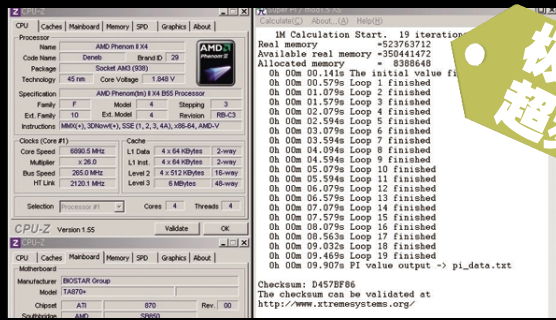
CPU-Z

CPU | Caches | Mainboard | Memory | SPD | Graphics | About

Processor
Name: AMD Phenom II X4
Code Name: Deneb
Brand ID: 29
Package: Socket AM3 (938)
Technology: 45 nm
Core Voltage: 1.848 V
Specification: AMD Phenom(tm) II X4 B55 Processor
Family: F
Model: 4
Stepping: 3
Ext. Family: 10
Ext. Model: 4
Revision: RB-C3
Instructions: MMX(+), 3DNow!(+), SSE (1, 2, 3, 4A), x86-64, AMD-V

Clocks (Core #1)
Core Speed: 6890.5 MHz
Multiplier: x 26.0
Bus Speed: 265.0 MHz
HT Link: 2120.1 MHz

Cache
L1 Data: 4 x 64 KBytes 2-way
L1 Inst.: 4 x 64 KBytes 2-way
Level 2: 4 x 512 KBytes 16-way
Level 3: 6 MBytes 48-way

Selection: Processor #1
Cores: 4
Threads: 4

CPU-Z Version 1.55
Validate
OK

CPU-Z

CPU | Caches | Mainboard | Memory | SPD | Graphics | About

Motherboard
Manufacturer: BIOSTAR Group
Model: TA870+
Chipset: ATI 870 Rev. 00
Southbridge: AMD SB850

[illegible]
Calculate(C) View(V) Help(H)

1M Calculation Start. 19 iteration
Real memory = 523763712
Available real memory =350441472
Allocated memory = 8388648
0h 00m 00.141s The initial value fi
0h 00m 00.579s Loop 1 finished
0h 00m 01.079s Loop 2 finished
0h 00m 01.579s Loop 3 finished
0h 00m 02.079s Loop 4 finished
0h 00m 02.594s Loop 5 finished
0h 00m 03.079s Loop 6 finished
0h 00m 03.594s Loop 7 finished
0h 00m 04.094s Loop 8 finished
0h 00m 04.594s Loop 9 finished
0h 00m 05.079s Loop 10 finished
0h 00m 05.594s Loop 11 finished
0h 00m 06.079s Loop 12 finished
0h 00m 06.579s Loop 13 finished
0h 00m 07.079s Loop 14 finished
0h 00m 07.579s Loop 15 finished
0h 00m 08.079s Loop 16 finished
0h 00m 08.563s Loop 17 finished
0h 00m 09.032s Loop 18 finished
0h 00m 09.469s Loop 19 finished
0h 00m 09.907s PI value output -> pi_data.txt

Checksum: D457BF86
The checksum can be validated at
http://www.xtremesystems.org/

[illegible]
超